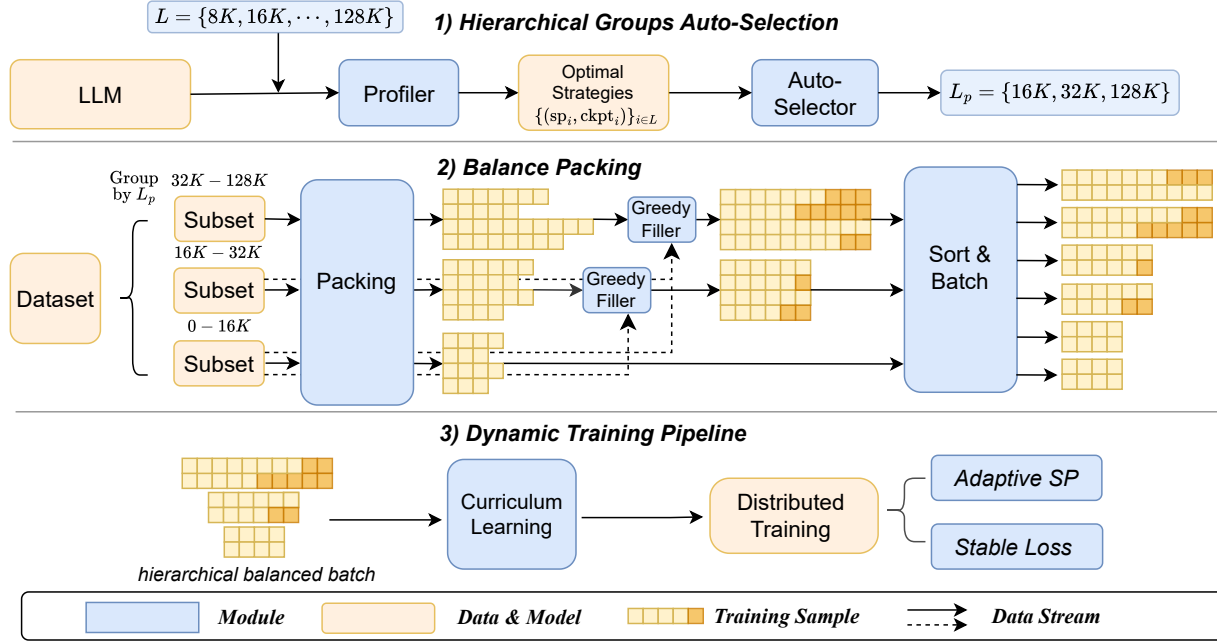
$L = \{8K, 16K, \cdots, 128K\}$

1) Hierarchical Groups Auto-Selection

LLM

Profiler

Optimal Strategies $\{(\mathrm{sp}_i, \mathrm{ckpt}_i)\}_{i \in L}$

Auto-Selector

$L_p = \{16K, 32K, 128K\}$

2) Balance Packing

Group by $L_p$

$32K - 128K$

Subset

$16K - 32K$

Subset

$0 - 16K$

Subset

Dataset

Packing

Greedy Filler

Greedy Filler

Sort & Batch

3) Dynamic Training Pipeline

hierarchical balanced batch

Curriculum Learning

Distributed Training

Adaptive SP

Stable Loss

Module

Data & Model

Training Sample

Data Stream